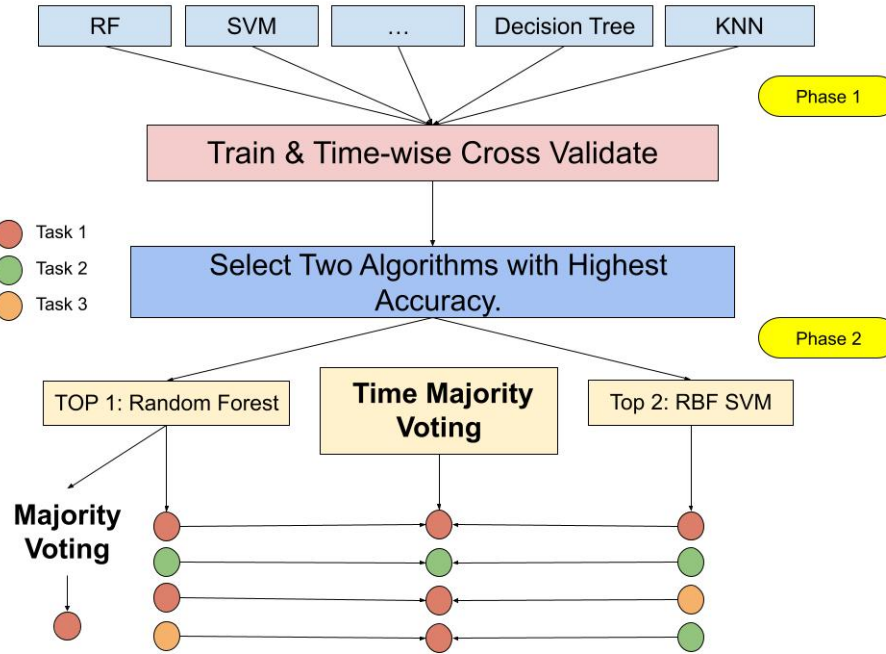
RF

SVM

...

Decision Tree

KNN

Phase 1

Train & Time-wise Cross Validate

Task 1

Task 2

Task 3

Select Two Algorithms with Highest Accuracy.

Phase 2

TOP 1: Random Forest

Time Majority Voting

Top 2: RBF SVM

Majority Voting